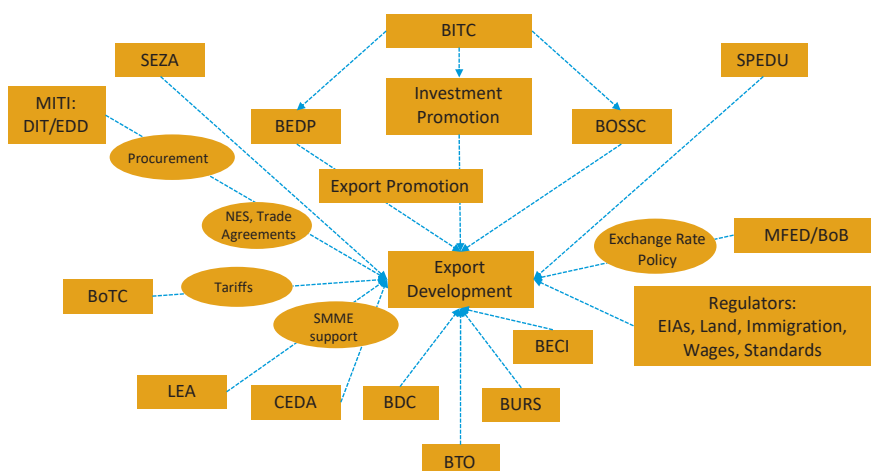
BITC

SEZA

SPEDU

MITI: DIT/EDD

BEDP

Investment Promotion

BOSSC

Procurement

Export Promotion

NES, Trade Agreements

Exchange Rate Policy

MFED/BoB

Export Development

BoTC

Tariffs

Regulators: EIAs, Land, Immigration, Wages, Standards

SMME support

BECI

LEA

CEDA

BDC

BURS

BTO